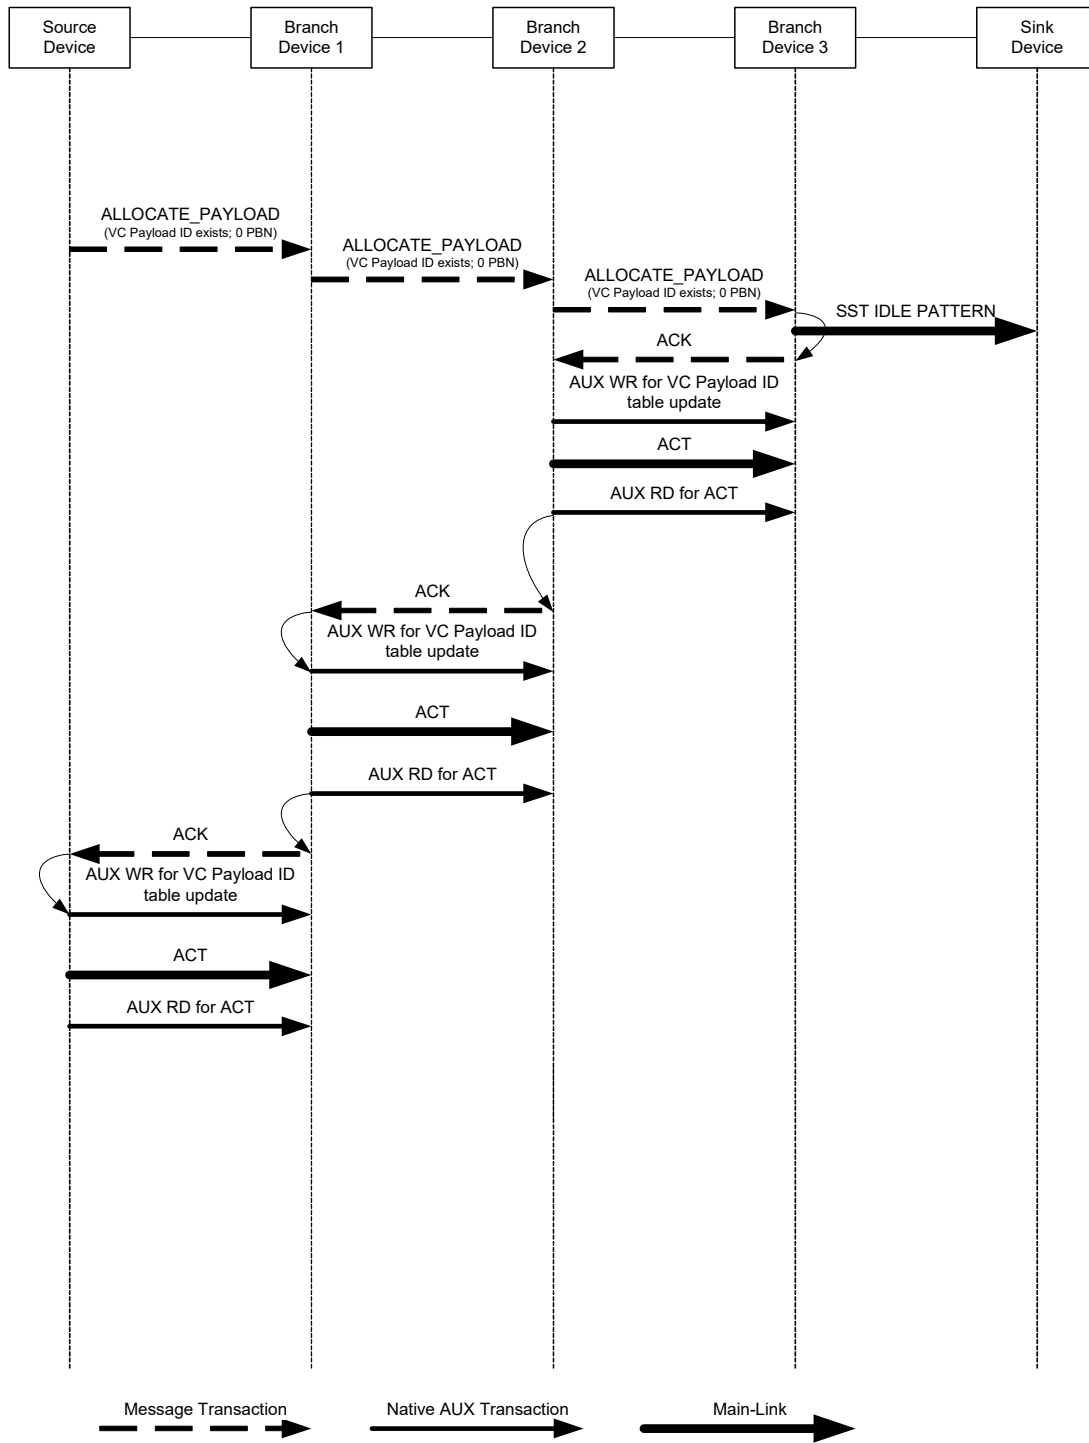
Source Device

Branch Device 1

Branch Device 2

Branch Device 3

Sink Device

ALLOCATE_PAYLOAD
(VC Payload ID exists; 0 PBN)

ALLOCATE_PAYLOAD
(VC Payload ID exists; 0 PBN)

ALLOCATE_PAYLOAD
(VC Payload ID exists; 0 PBN)

SST IDLE PATTERN

ACK

AUX WR for VC Payload ID table update

ACT

AUX RD for ACT

ACK

AUX WR for VC Payload ID table update

ACT

AUX RD for ACT

ACK

AUX WR for VC Payload ID table update

ACT

AUX RD for ACT

Message Transaction

Native AUX Transaction

Main-Link